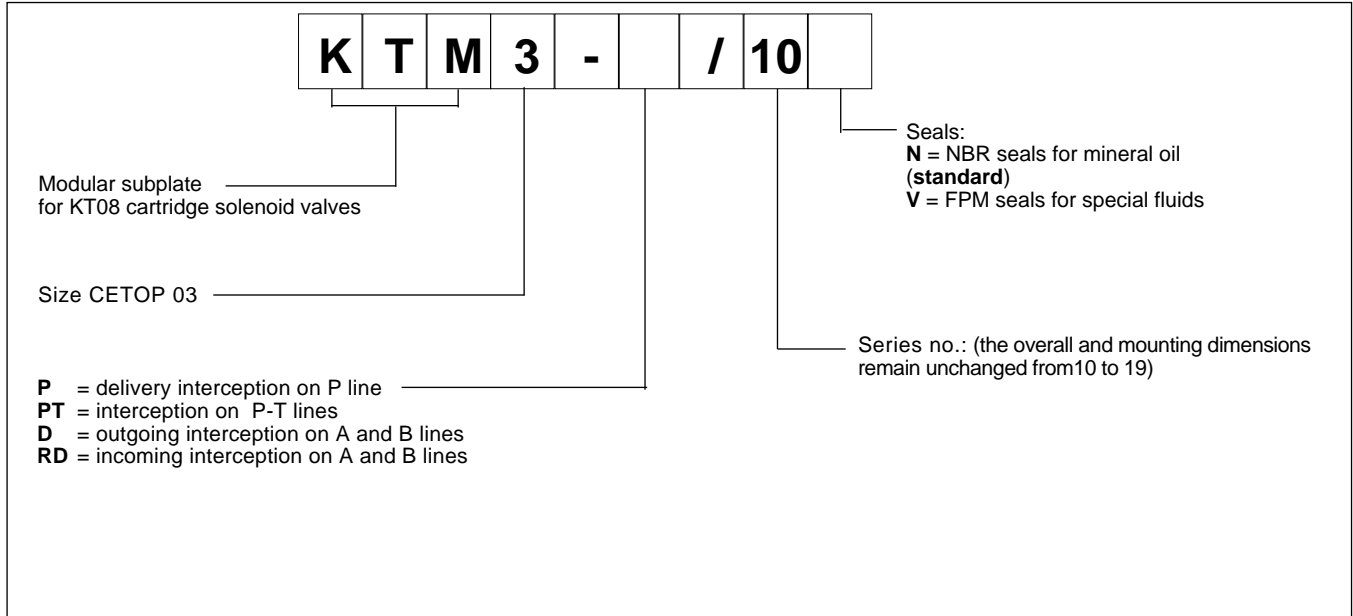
| K | T | M | 3 | - |  | / | 10 |  |
|---|---|---|---|---|---|---|---|---|

Seals:
**N** = NBR seals for mineral oil (**standard**)
**V** = FPM seals for special fluids

Modular subplate for KT08 cartridge solenoid valves

Size CETOP 03

Series no.: (the overall and mounting dimensions remain unchanged from10 to 19)

**P** = delivery interception on P line
**PT** = interception on P-T lines
**D** = outgoing interception on A and B lines
**RD** = incoming interception on A and B lines